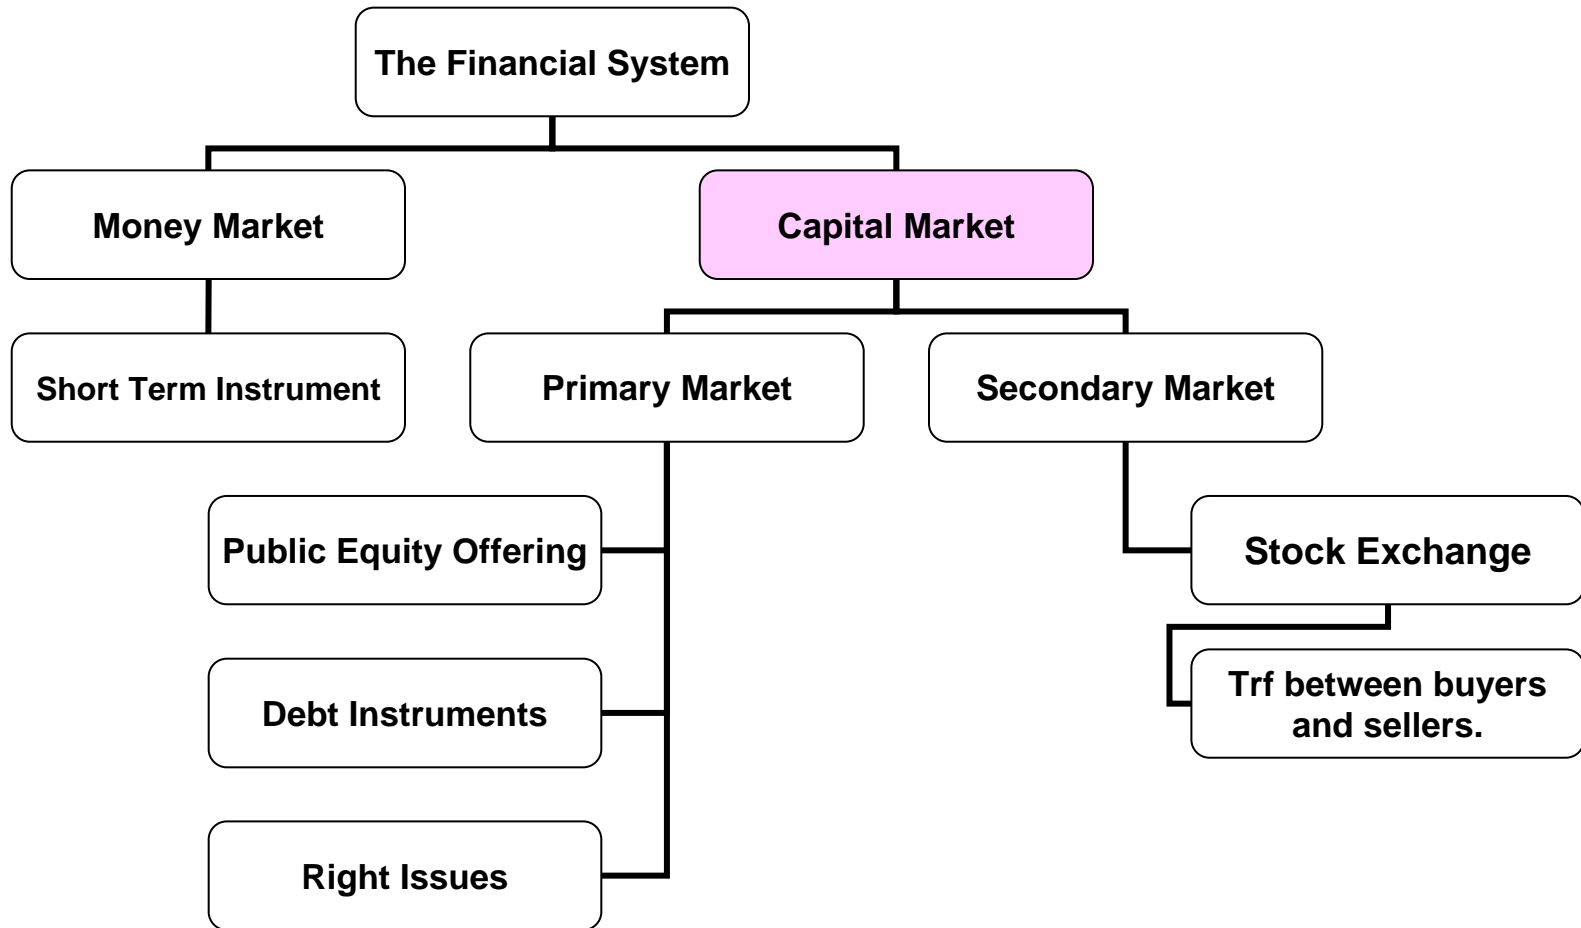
The Financial System

Money Market

Capital Market

Short Term Instrument

Primary Market

Secondary Market

Public Equity Offering

Debt Instruments

Right Issues

Stock Exchange

Trf between buyers and sellers.